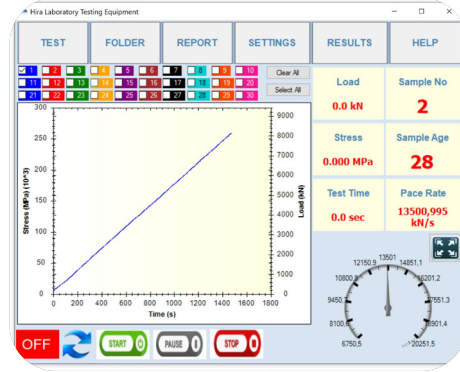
Hira Laboratory Testing Equipment

TEST FOLDER REPORT SETTINGS RESULTS HELP

1 2 3 4 5 6 7 8 9 10 Clear All
11 12 13 14 15 16 17 18 19 20 Select All
21 22 23 24 25 26 27 28 29 30

Stress (MPa) (10^3)
300
250
200
150
100
50
0
0 200 400 600 800 1000 1200 1400 1600 1800
Time (s)

Load (kN)
9000
8000
7000
6000
5000
4000
3000
2000
1000
0

Load
0.0 kN

Sample No
2

Stress
0.000 MPa

Sample Age
28

Test Time
0.0 sec

Pace Rate
13500,995 kN/s

13501
12150,9
14851,1
10800,8
16201,2
9450,7
17551,3
8100,6
18901,4
6750,5
20251,5

OFF START PAUSE STOP